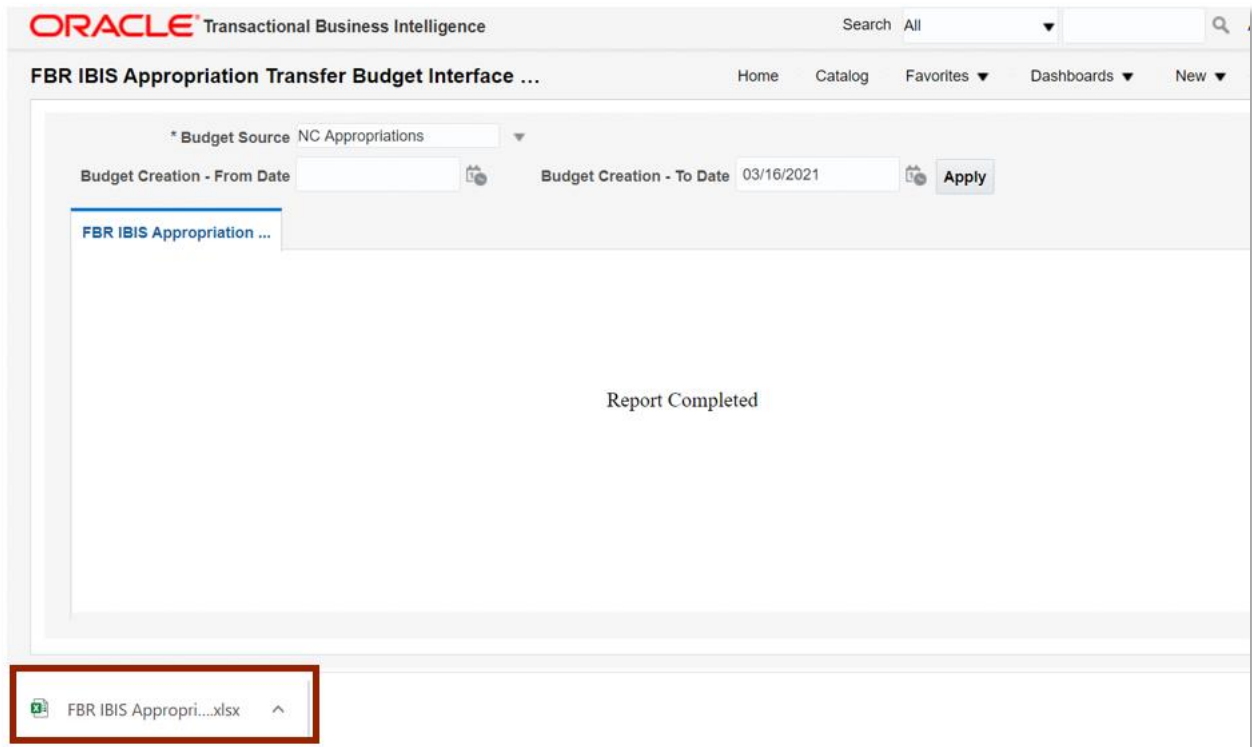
ORACLE Transactional Business Intelligence

Search All

FBR IBIS Appropriation Transfer Budget Interface ...

Home Catalog Favorites ▼ Dashboards ▼ New ▼

* Budget Source NC Appropriations

Budget Creation - From Date

Budget Creation - To Date 03/16/2021

Apply

FBR IBIS Appropriation ...

Report Completed

FBR IBIS Appropri....xlsx